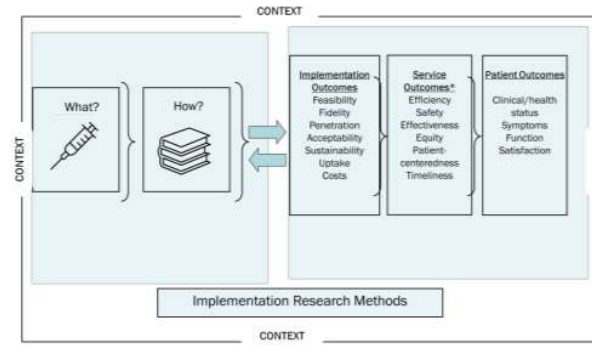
CONTEXT

CONTEXT

What?

How?

Implementation Outcomes
Feasibility
Fidelity
Penetration
Acceptability
Sustainability
Uptake
Costs

Service Outcomes*
Efficiency
Safety
Effectiveness
Equity
Patient-centeredness
Timeliness

Patient Outcomes
Clinical/health status
Symptoms
Function
Satisfaction

Implementation Research Methods

CONTEXT